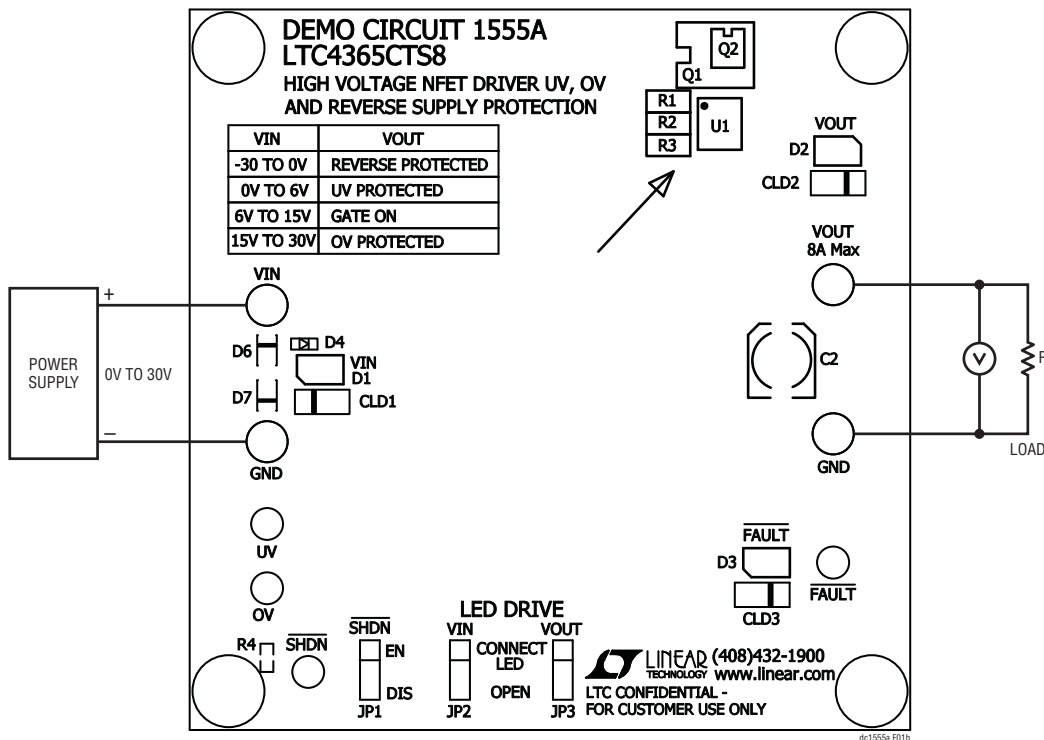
DEMO CIRCUIT 1555A
LTC4365CTS8
HIGH VOLTAGE NFET DRIVER UV, OV AND REVERSE SUPPLY PROTECTION

| VIN | VOUT |
|---|---|
| -30 TO 0V | REVERSE PROTECTED |
| 0V TO 6V | UV PROTECTED |
| 6V TO 15V | GATE ON |
| 15V TO 30V | OV PROTECTED |

Q2
Q1
R1
R2
R3
U1
VOUT
D2
CLD2
VOUT
8A Max
POWER SUPPLY
+
–
0V TO 30V
VIN
D6
D4
VIN
D1
D7
CLD1
GND
C2
V
R
LOAD
GND
UV
OV
$\overline{FAULT}$
D3
$\overline{FAULT}$
CLD3
LED DRIVE
R4
$\overline{SHDN}$
$\overline{SHDN}$
EN
DIS
JP1
VIN
CONNECT LED
OPEN
JP2
VOUT
JP3
LINEAR TECHNOLOGY
(408)432-1900
www.linear.com
LTC CONFIDENTIAL - FOR CUSTOMER USE ONLY
dc1555a F01b